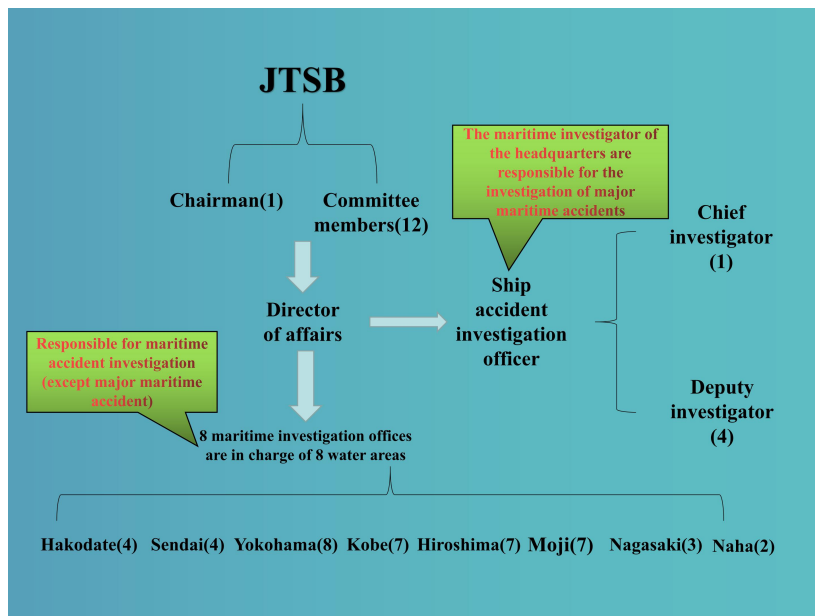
JTSB

Chairman(1)

Committee members(12)

The maritime investigator of the headquarters are responsible for the investigation of major maritime accidents

Chief investigator (1)

Director of affairs

Ship accident investigation officer

Deputy investigator (4)

Responsible for maritime accident investigation (except major maritime accident)

8 maritime investigation offices are in charge of 8 water areas

Hakodate(4) Sendai(4) Yokohama(8) Kobe(7) Hiroshima(7) Moji(7) Nagasaki(3) Naha(2)